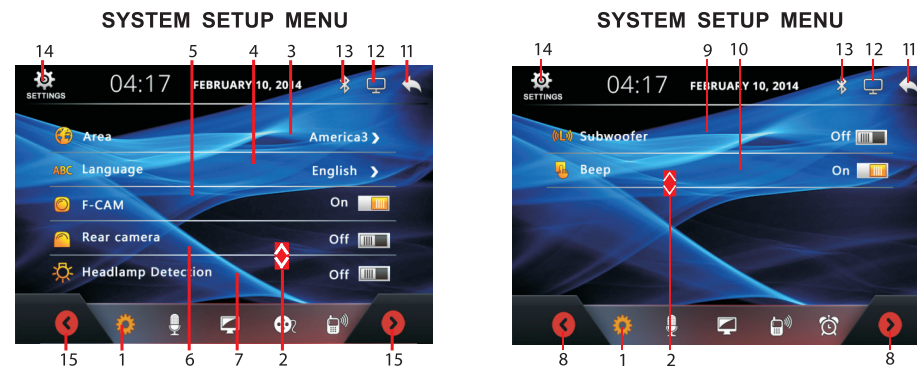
SYSTEM SETUP MENU

14 5 4 3 13 12 11

SETTINGS 04:17 FEBRUARY 10, 2014

Area America3 ❯

ABC Language English ❯

F-CAM On

Rear camera Off

Headlamp Detection Off

15 1 6 7 2 15

SYSTEM SETUP MENU

14 9 10 13 12 11

SETTINGS 04:17 FEBRUARY 10, 2014

Subwoofer Off

Beep On

8 1 2 8